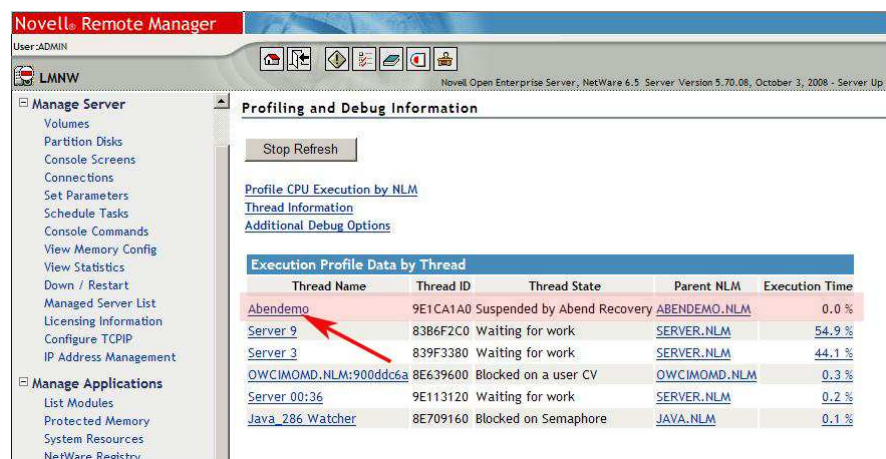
Novell® Remote Manager

User:ADMIN

LMNW

Novell Open Enterprise Server, NetWare 6.5 Server Version 5.70.08, October 3, 2008 - Server Up

Manage Server
Volumes
Partition Disks
Console Screens
Connections
Set Parameters
Schedule Tasks
Console Commands
View Memory Config
View Statistics
Down / Restart
Managed Server List
Licensing Information
Configure TCPIP
IP Address Management

Manage Applications
List Modules
Protected Memory
System Resources
NetWare Registry

Profiling and Debug Information

Stop Refresh

Profile CPU Execution by NLM
Thread Information
Additional Debug Options

Execution Profile Data by Thread

| Thread Name | Thread ID | Thread State | Parent NLM | Execution Time |
|---|---|---|---|---|
| Abendemo | 9E1CA1A0 | Suspended by Abend Recovery | ABENDEMO.NLM | 0.0 % |
| Server 9 | 83B6F2C0 | Waiting for work | SERVER.NLM | 54.9 % |
| Server 3 | 839F3380 | Waiting for work | SERVER.NLM | 44.1 % |
| OWCIMOMD.NLM:900ddc6a | 8E639600 | Blocked on a user CV | OWCIMOMD.NLM | 0.3 % |
| Server 00:36 | 9E113120 | Waiting for work | SERVER.NLM | 0.2 % |
| Java_286 Watcher | 8E709160 | Blocked on Semaphore | JAVA.NLM | 0.1 % |